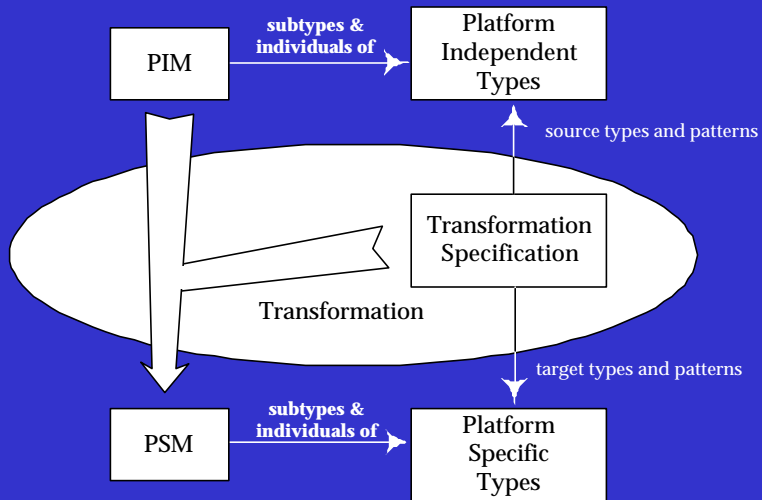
PIM

subtypes & individuals of

Platform Independent Types

source types and patterns

Transformation Specification

Transformation

target types and patterns

PSM

subtypes & individuals of

Platform Specific Types